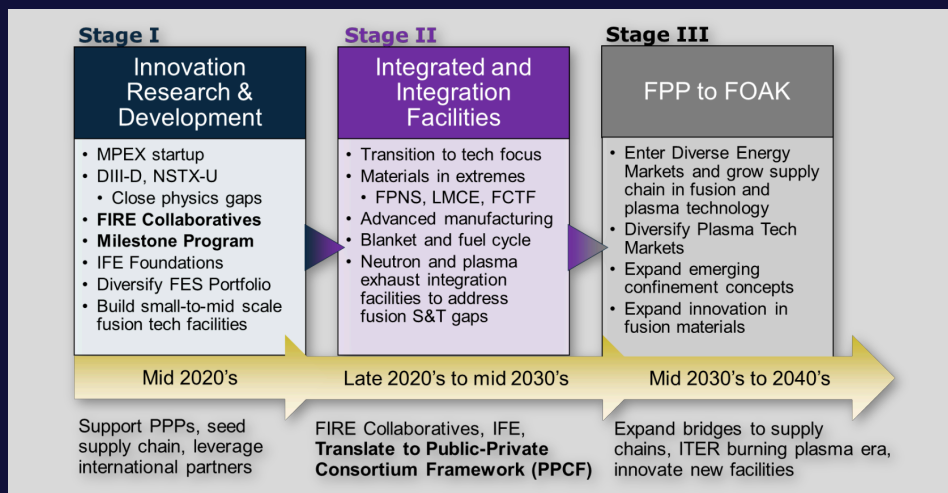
Stage I

Innovation Research & Development

• MPEX startup
• DIII-D, NSTX-U
  • Close physics gaps
• **FIRE Collaboratives**
• **Milestone Program**
• IFE Foundations
• Diversify FES Portfolio
• Build small-to-mid scale fusion tech facilities

Stage II

Integrated and Integration Facilities

• Transition to tech focus
• Materials in extremes
  • FPNS, LMCE, FCTF
• Advanced manufacturing
• Blanket and fuel cycle
• Neutron and plasma exhaust integration facilities to address fusion S&T gaps

Stage III

FPP to FOAK

• Enter Diverse Energy Markets and grow supply chain in fusion and plasma technology
• Diversify Plasma Tech Markets
• Expand emerging confinement concepts
• Expand innovation in fusion materials

Mid 2020's

Late 2020's to mid 2030's

Mid 2030's to 2040's

Support PPPs, seed supply chain, leverage international partners

FIRE Collaboratives, IFE, **Translate to Public-Private Consortium Framework (PPCF)**

Expand bridges to supply chains, ITER burning plasma era, innovate new facilities